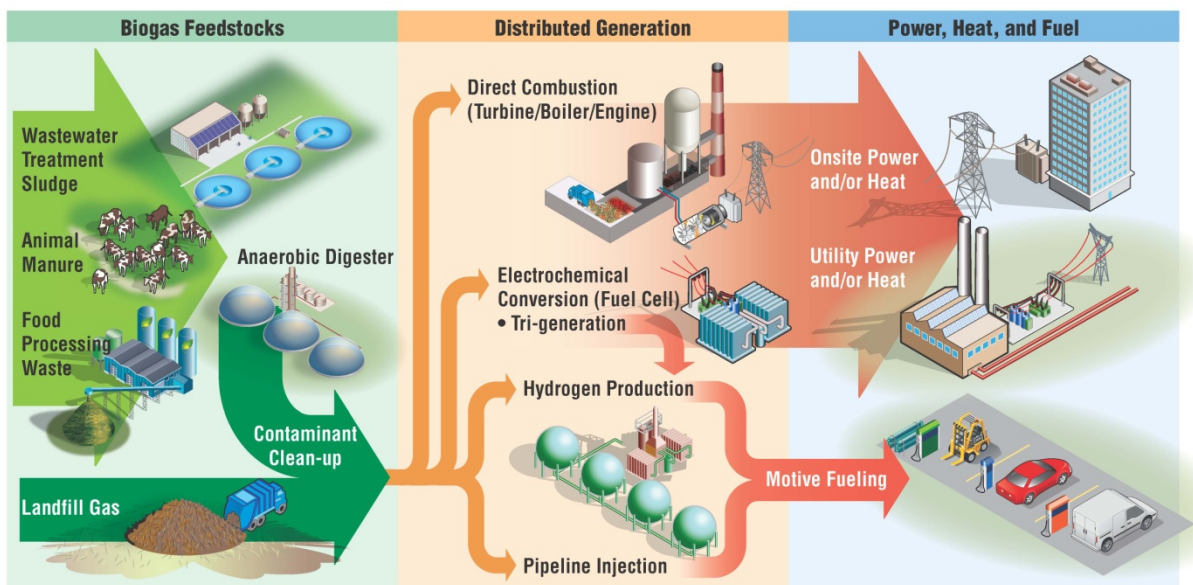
Biogas Feedstocks

Distributed Generation

Power, Heat, and Fuel

Wastewater Treatment Sludge

Animal Manure

Food Processing Waste

Anaerobic Digester

Contaminant Clean-up

Landfill Gas

Direct Combustion (Turbine/Boiler/Engine)

Electrochemical Conversion (Fuel Cell)
• Tri-generation

Hydrogen Production

Pipeline Injection

Onsite Power and/or Heat

Utility Power and/or Heat

Motive Fueling